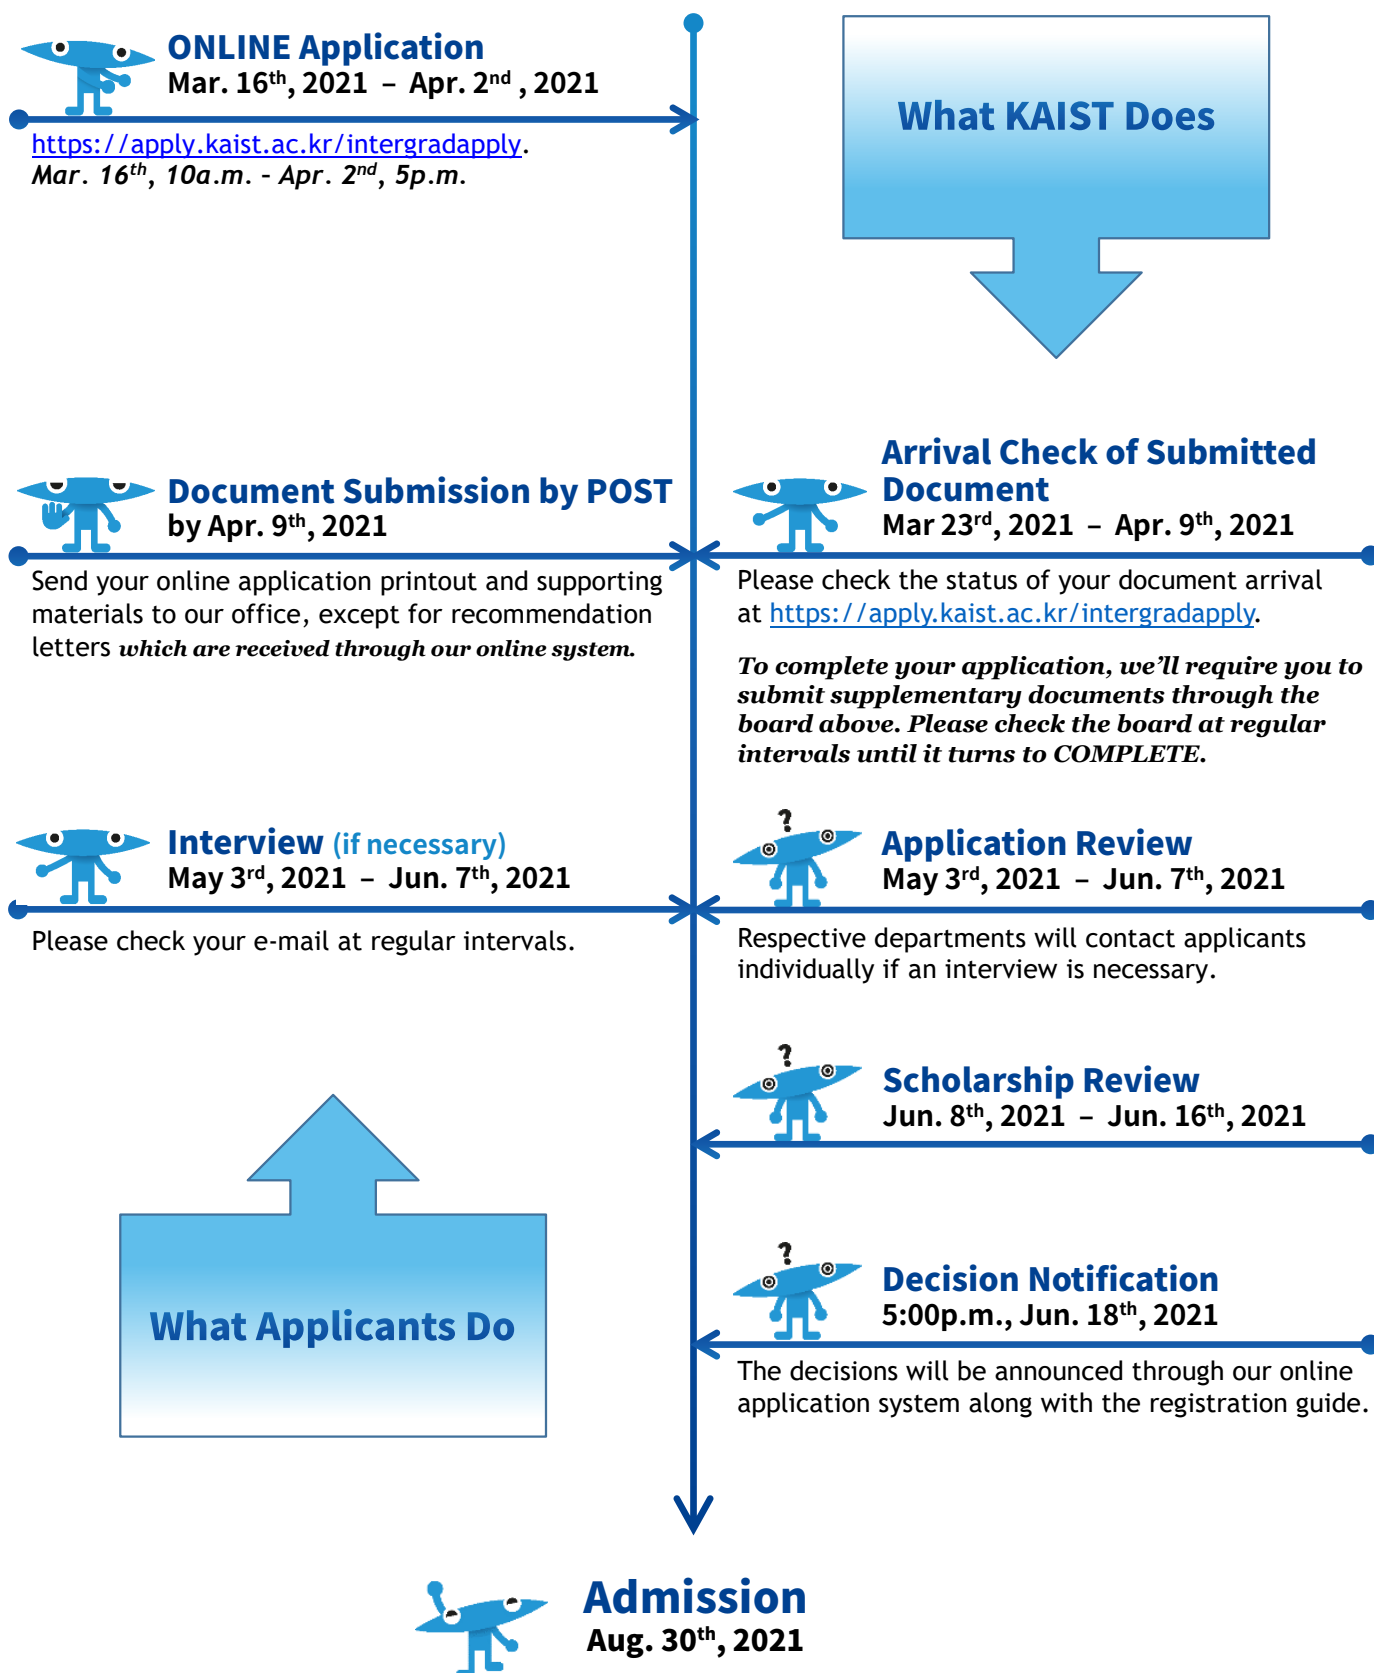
ONLINE Application
Mar. 16$^{th}$, 2021 – Apr. 2$^{nd}$ , 2021

https://apply.kaist.ac.kr/intergradapply.
Mar. 16$^{th}$, 10a.m. - Apr. 2$^{nd}$, 5p.m.

What KAIST Does

Document Submission by POST
by Apr. 9$^{th}$, 2021

Send your online application printout and supporting materials to our office, except for recommendation letters which are received through our online system.

Arrival Check of Submitted Document
Mar 23$^{rd}$, 2021 – Apr. 9$^{th}$, 2021

Please check the status of your document arrival at https://apply.kaist.ac.kr/intergradapply.

To complete your application, we'll require you to submit supplementary documents through the board above. Please check the board at regular intervals until it turns to COMPLETE.

Interview (if necessary)
May 3$^{rd}$, 2021 – Jun. 7$^{th}$, 2021

Please check your e-mail at regular intervals.

?
Application Review
May 3$^{rd}$, 2021 – Jun. 7$^{th}$, 2021

Respective departments will contact applicants individually if an interview is necessary.

?
Scholarship Review
Jun. 8$^{th}$, 2021 – Jun. 16$^{th}$, 2021

What Applicants Do

?
Decision Notification
5:00p.m., Jun. 18$^{th}$, 2021

The decisions will be announced through our online application system along with the registration guide.

Admission
Aug. 30$^{th}$, 2021